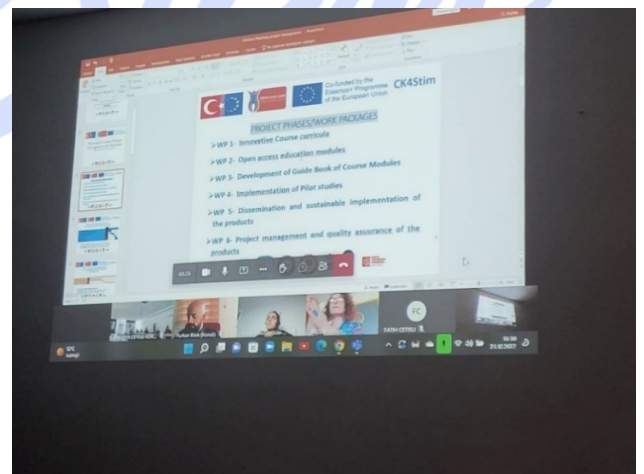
Co-funded by the Erasmus+ Programme of the European Union

CK4Stim

PROJECT PHASES/WORK PACKAGES

➢WP 1- Innovative Course curricula

➢WP 2- Open access education modules

➢WP 3- Development of Guide Book of Course Modules

➢WP 4- Implementation of Pilot studies

➢WP 5- Dissemination and sustainable implementation of the products

➢WP 6- Project management and quality assurance of the products

FC

FATIH CETISLI